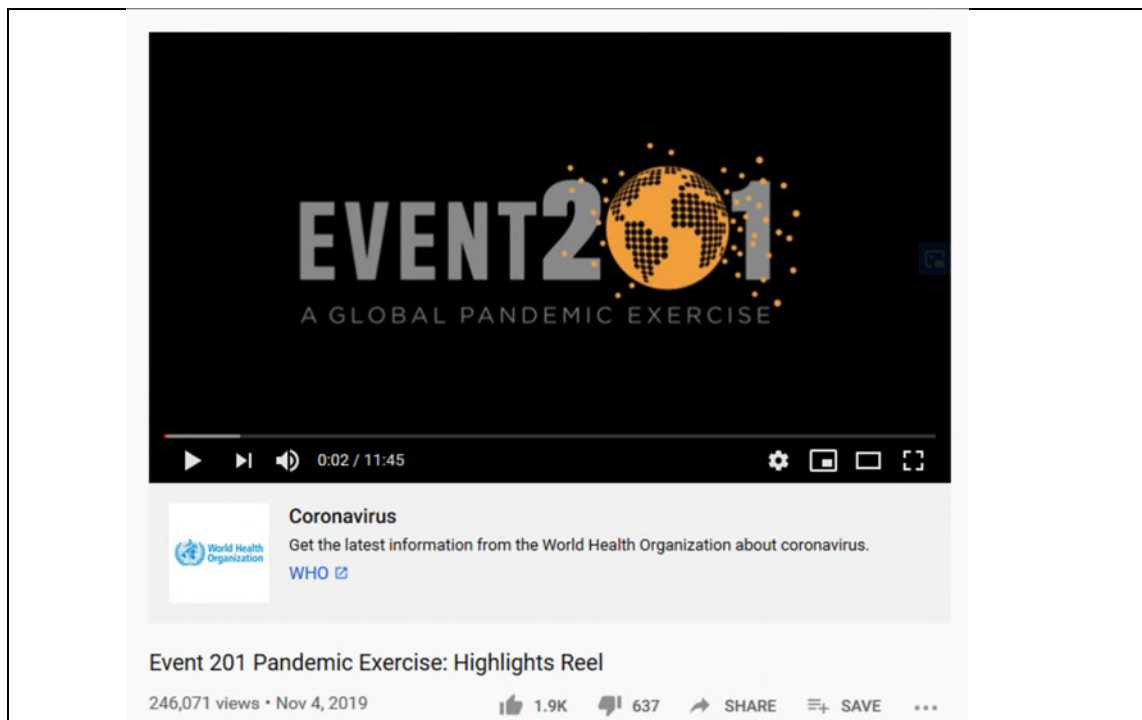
EVENT201
A GLOBAL PANDEMIC EXERCISE

0:02 / 11:45

World Health Organization

Coronavirus
Get the latest information from the World Health Organization about coronavirus.
WHO

Event 201 Pandemic Exercise: Highlights Reel

246,071 views • Nov 4, 2019 1.9K 637 SHARE SAVE ...